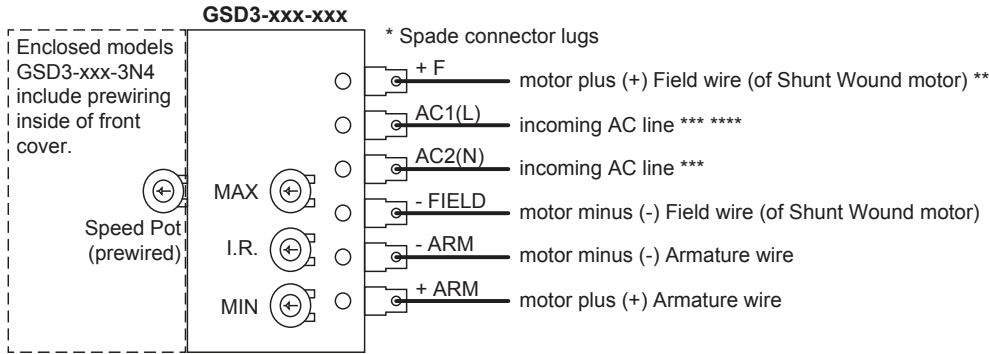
GSD3-xxx-xxx

Enclosed models GSD3-xxx-3N4 include prewiring inside of front cover.

Speed Pot (prewired)

MAX

I.R.

MIN

* Spade connector lugs

+ F
motor plus (+) Field wire (of Shunt Wound motor) **

AC1(L)
incoming AC line *** ****

AC2(N)
incoming AC line ***

- FIELD
motor minus (-) Field wire (of Shunt Wound motor)

- ARM
motor minus (-) Armature wire

+ ARM
motor plus (+) Armature wire